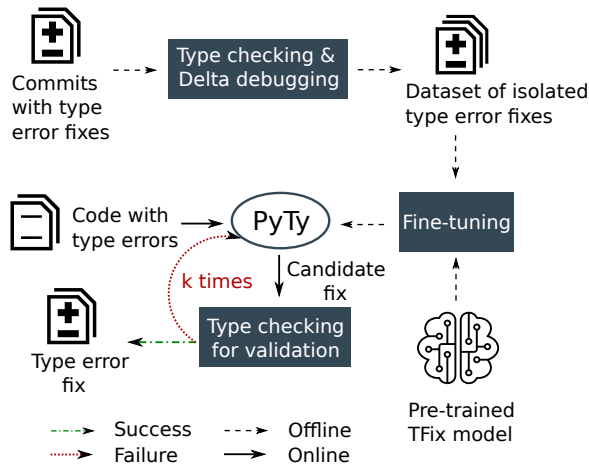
Commits with type error fixes

Type checking & Delta debugging

Dataset of isolated type error fixes

Code with type errors

PyTy

Fine-tuning

k times

Candidate fix

Type checking for validation

Type error fix

Pre-trained TFix model

Success

Offline

Failure

Online